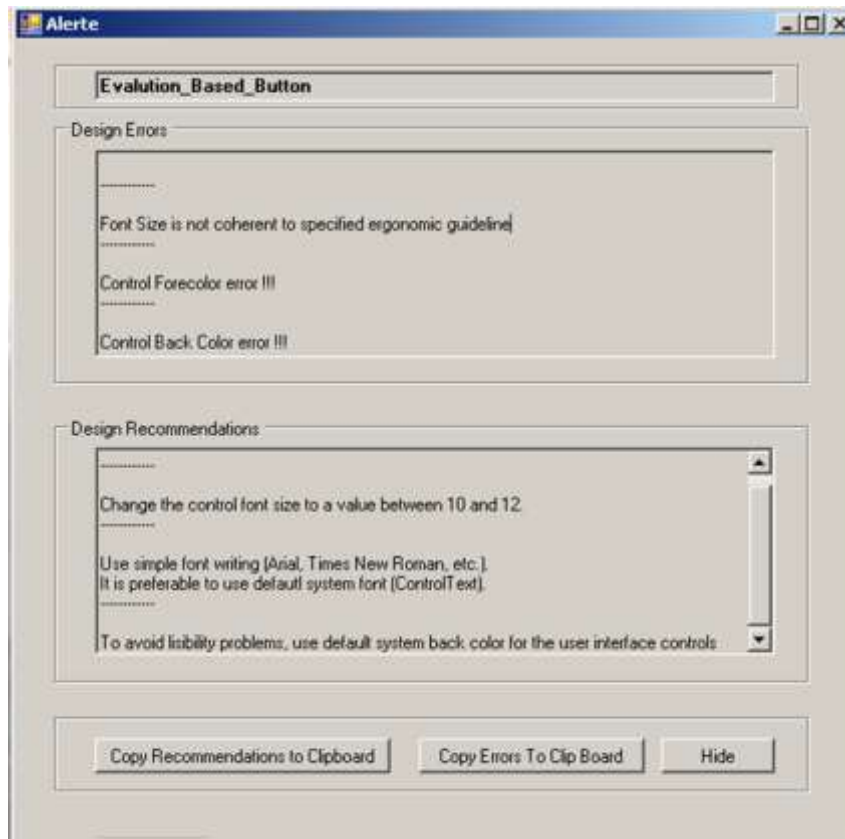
Alerte

Evalution_Based_Button

Design Errors

------------

Font Size is not coherent to specified ergonomic guideline
------------

Control Forecolor error !!!
------------

Control Back Color error !!!

Design Recommendations

------------

Change the control font size to a value between 10 and 12.
------------

Use simple font writing (Arial, Times New Roman, etc.).
It is preferable to use defautl system font (ControlText).
------------

To avoid lisibility problems, use default system back color for the user interface controls

Copy Recommendations to Clipboard

Copy Errors To Clip Board

Hide